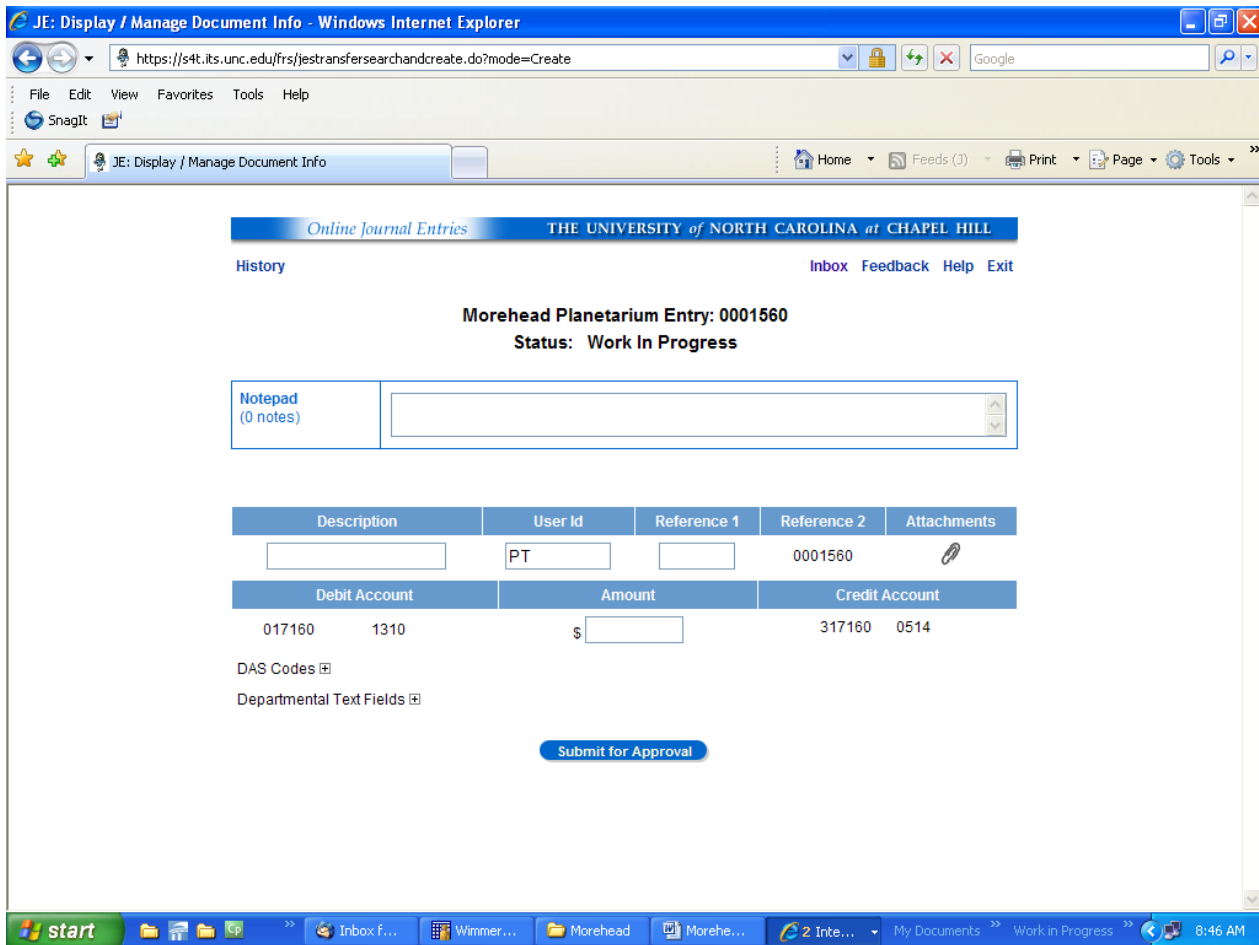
JE: Display / Manage Document Info - Windows Internet Explorer

https://s4t.its.unc.edu/frs/jestransfersearchandcreate.do?mode=Create

Google

File Edit View Favorites Tools Help

SnagIt

JE: Display / Manage Document Info

Home Feeds (J) Print Page Tools

Online Journal Entries THE UNIVERSITY of NORTH CAROLINA at CHAPEL HILL

History

Inbox Feedback Help Exit

Morehead Planetarium Entry: 0001560
Status: Work In Progress

Notepad
(0 notes)

| Description | User Id | Reference 1 | Reference 2 | Attachments |
|---|---|---|---|---|
| | PT | | 0001560 | |

| Debit Account | Amount | Credit Account |
|---|---|---|
| 017160 1310 | $ | 317160 0514 |

DAS Codes

Departmental Text Fields

Submit for Approval

start Inbox f... Wimmer... Morehead Morehe... 2 Inte... My Documents Work in Progress 8:46 AM